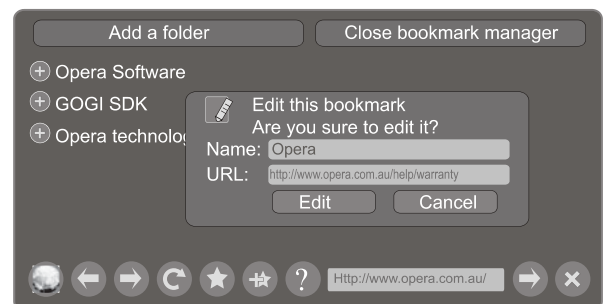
Add a folder

Close bookmark manager

Opera Software

GOGI SDK

Opera technolog

Edit this bookmark
Are you sure to edit it?

Name: Opera

URL: http://www.opera.com.au/help/warranty

Edit

Cancel

?

Http://www.opera.com.au/